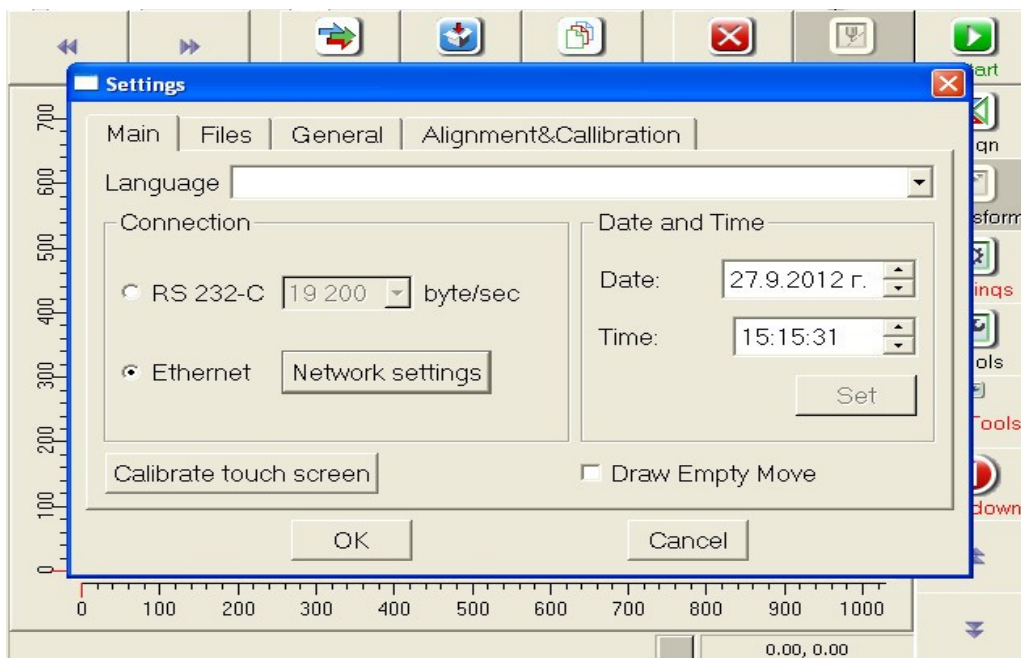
tart

ign

sform

ings

ols

Tools

down

Settings

Main | Files | General | Alignment&Callibration

Language

Connection

RS 232-C 19 200 byte/sec

Ethernet Network settings

Date and Time

Date: 27.9.2012 г.

Time: 15:15:31

Set

Calibrate touch screen

Draw Empty Move

OK

Cancel

700
600
500
400
300
200
100
0

0 100 200 300 400 500 600 700 800 900 1000

0.00, 0.00